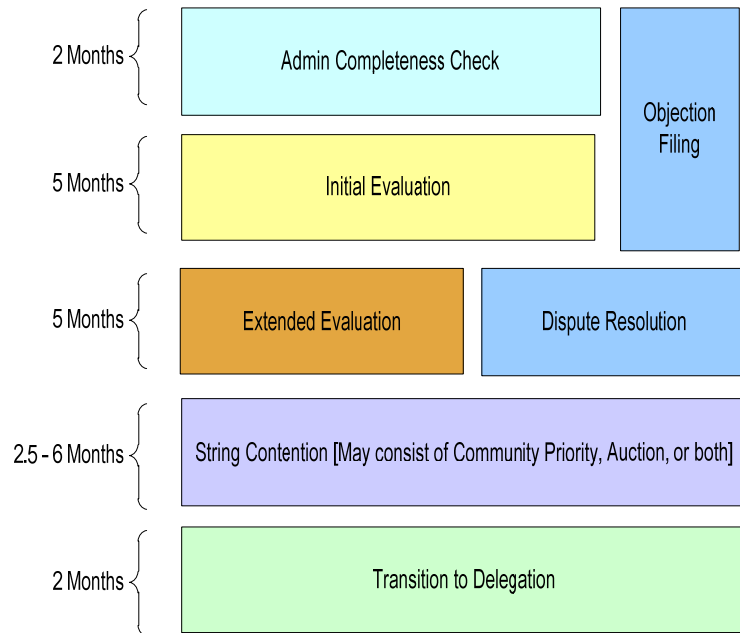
2 Months

Admin Completeness Check

Objection Filing

5 Months

Initial Evaluation

5 Months

Extended Evaluation

Dispute Resolution

2.5 - 6 Months

String Contention [May consist of Community Priority, Auction, or both]

2 Months

Transition to Delegation